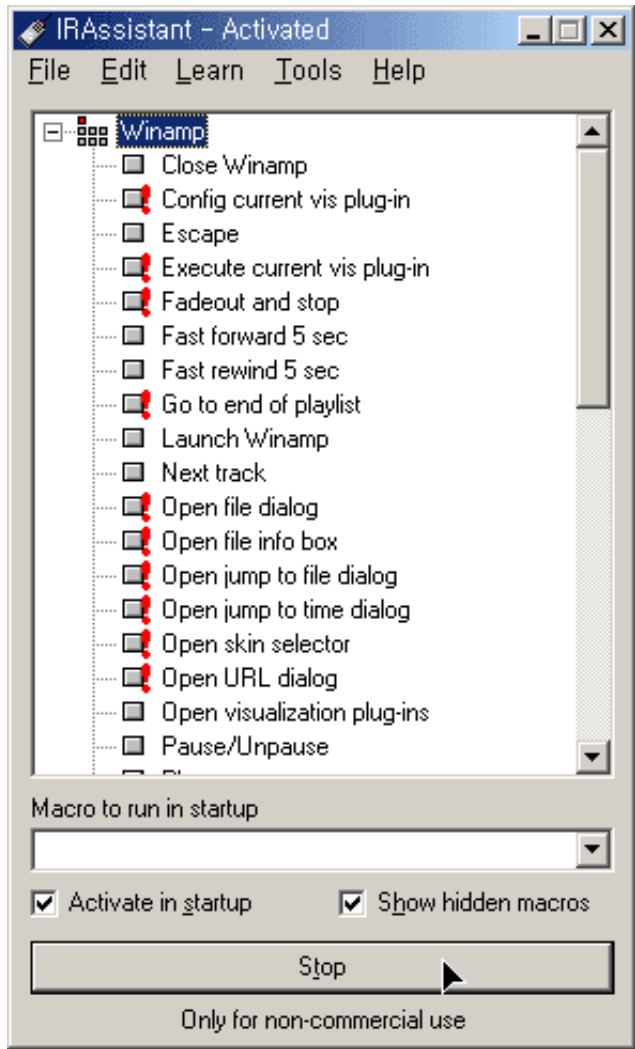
IRAssistant - Activated

File Edit Learn Tools Help

Winamp
Close Winamp
Config current vis plug-in
Escape
Execute current vis plug-in
Fadeout and stop
Fast forward 5 sec
Fast rewind 5 sec
Go to end of playlist
Launch Winamp
Next track
Open file dialog
Open file info box
Open jump to file dialog
Open jump to time dialog
Open skin selector
Open URL dialog
Open visualization plug-ins
Pause/Unpause
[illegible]

Macro to run in startup

Activate in startup
Show hidden macros

Stop

Only for non-commercial use